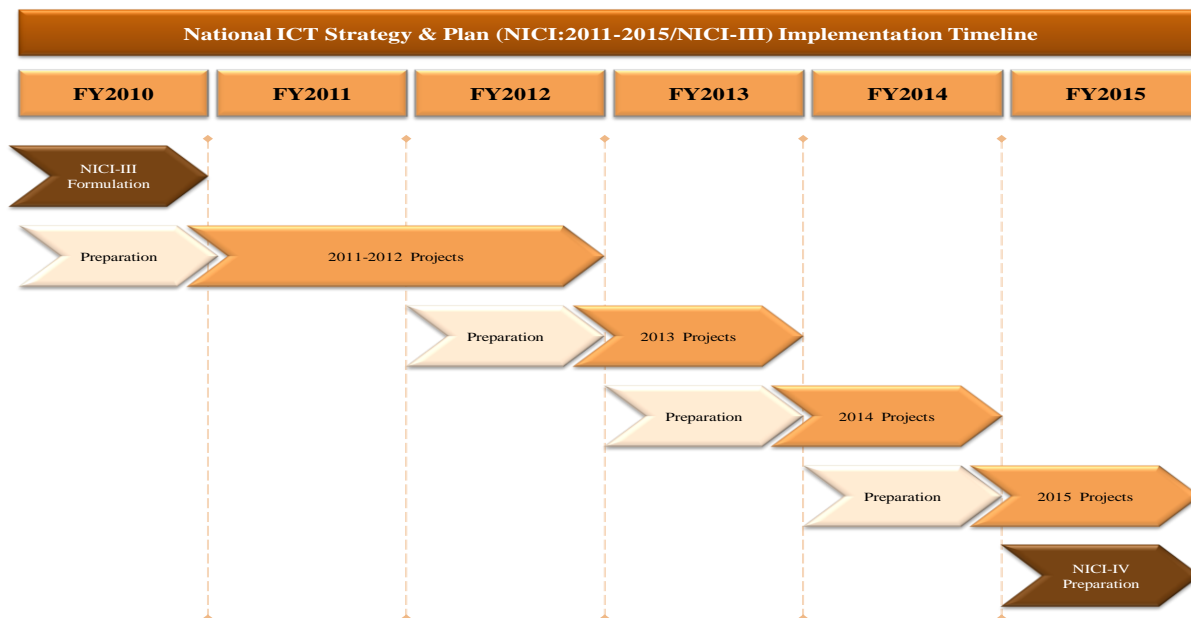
National ICT Strategy & Plan (NICI:2011-2015/NICI-III) Implementation Timeline

| FY2010 | FY2011 | FY2012 | FY2013 | FY2014 | FY2015 |
|---|---|---|---|---|---|

NICI-III Formulation

Preparation

2011-2012 Projects

Preparation

2013 Projects

Preparation

2014 Projects

Preparation

2015 Projects

NICI-IV Preparation